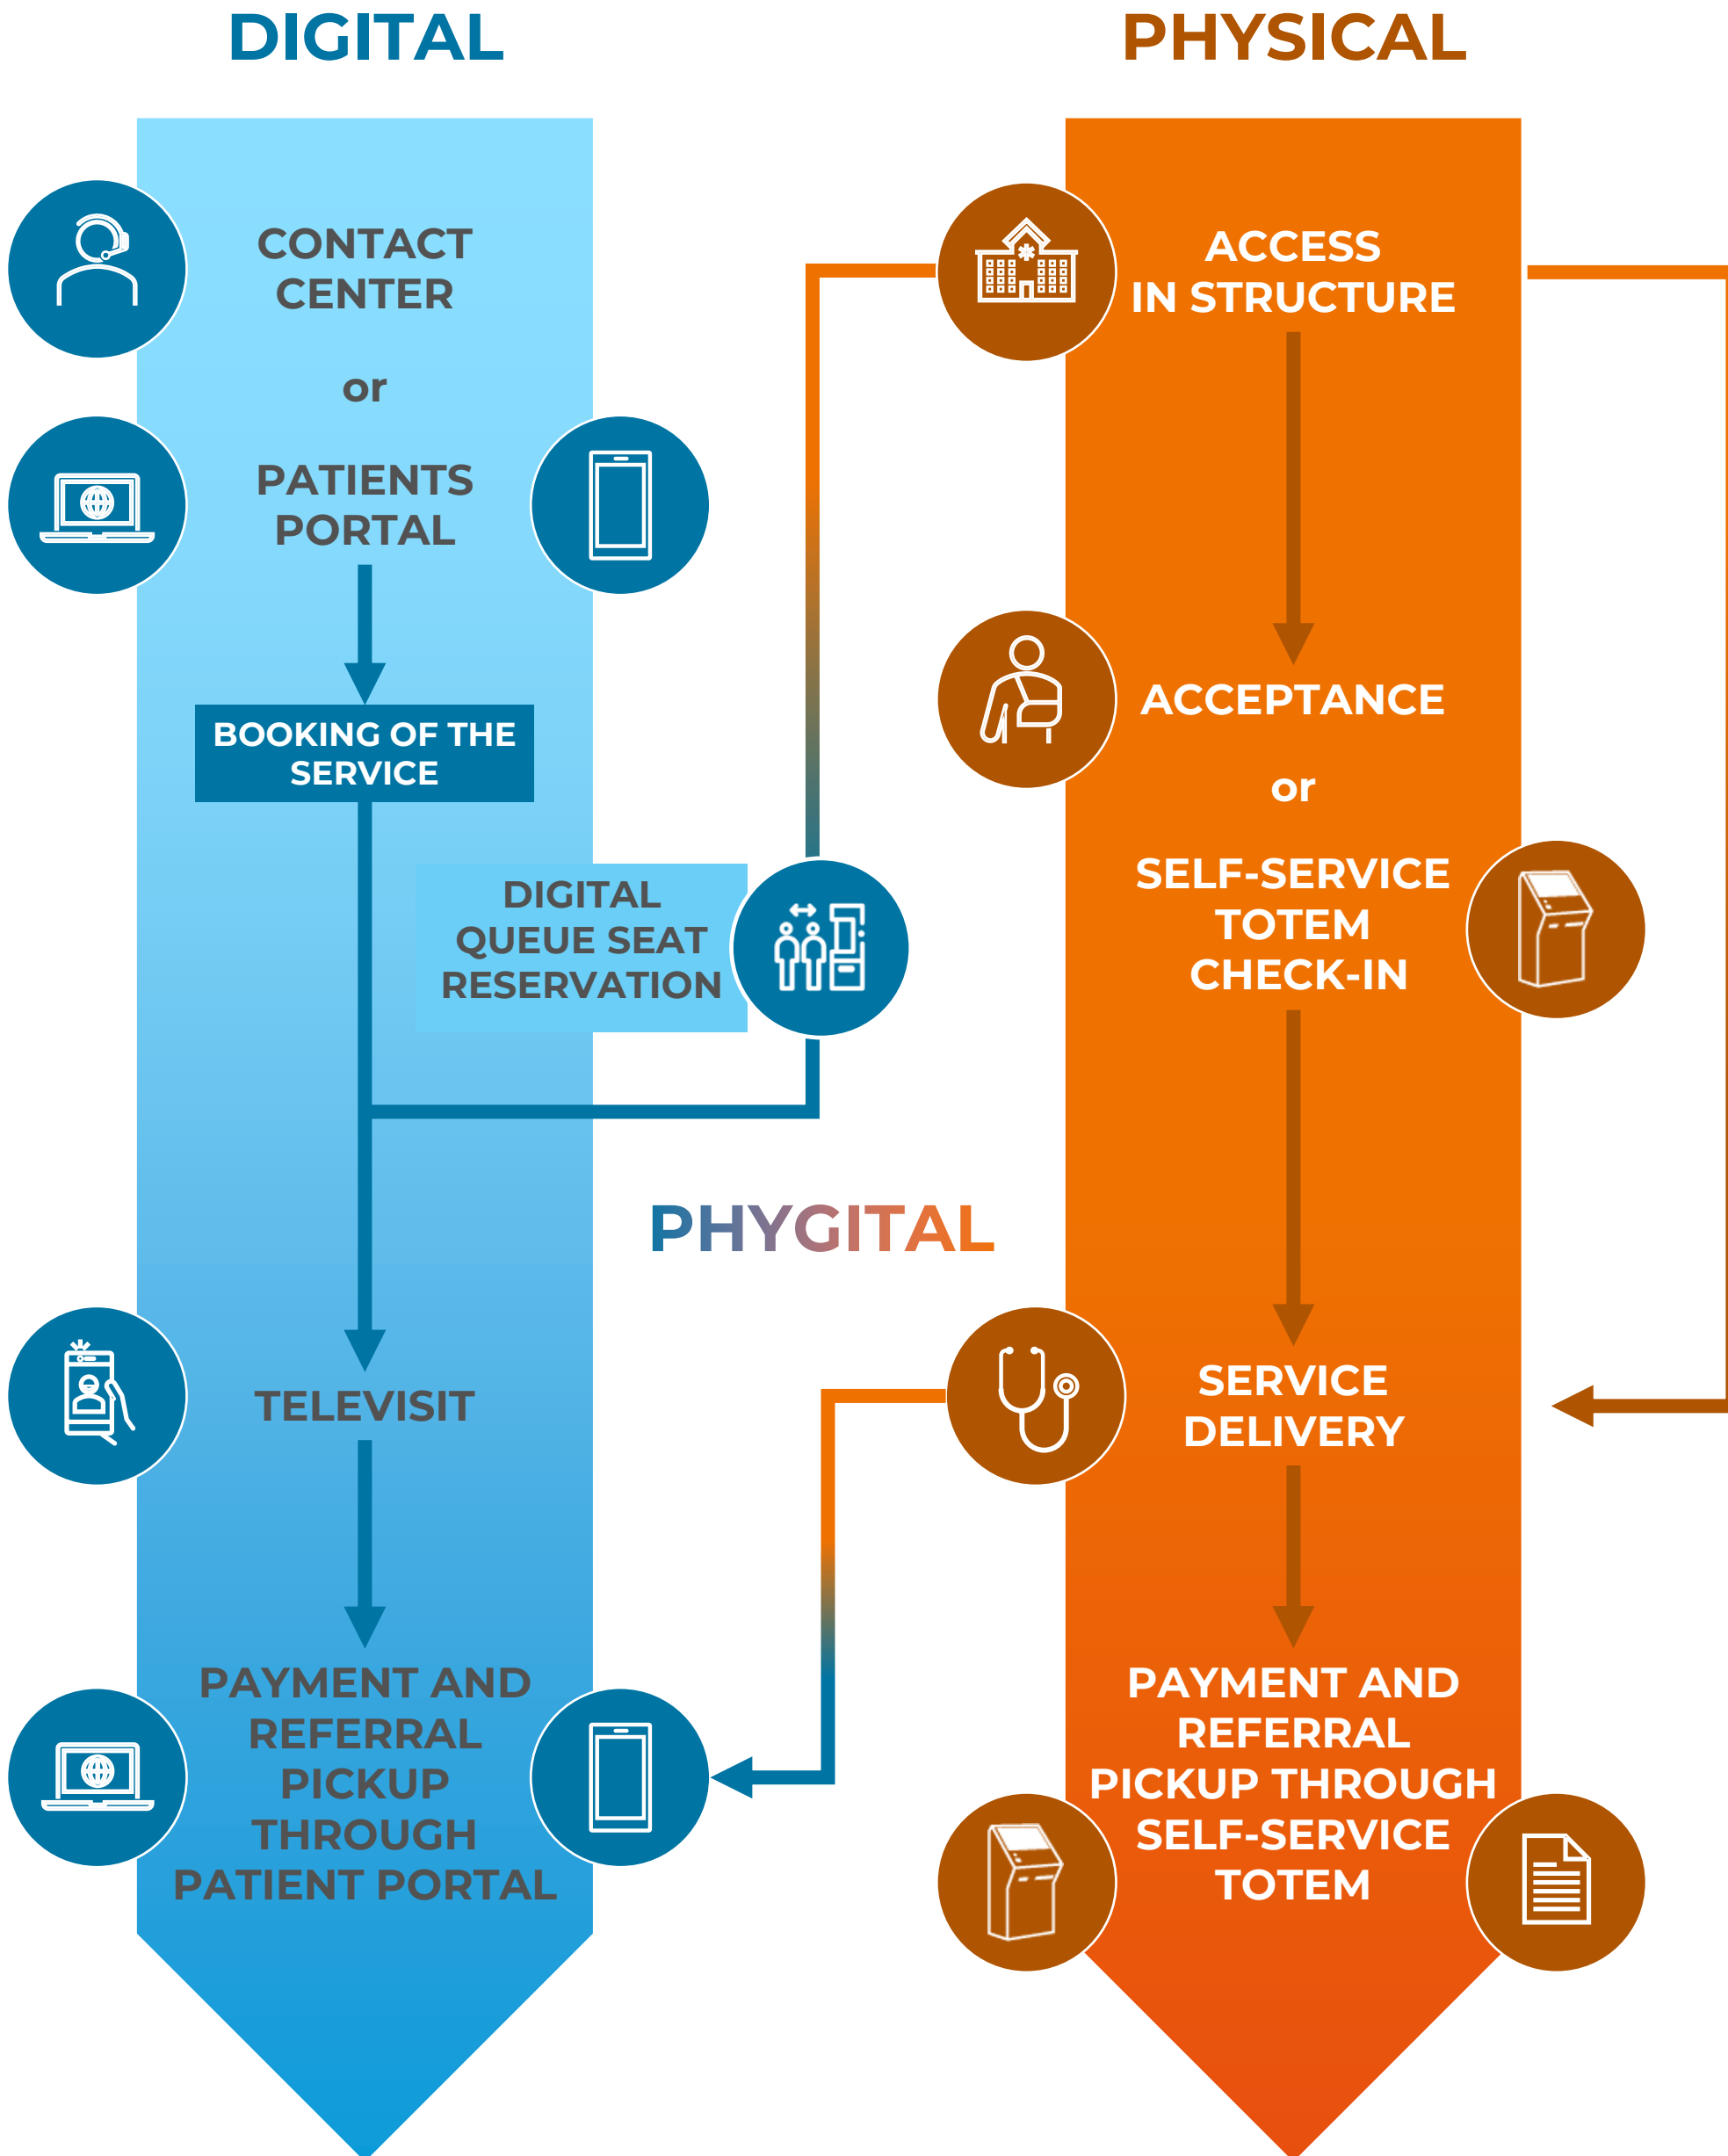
DIGITAL

PHYSICAL

CONTACT CENTER

or

PATIENTS PORTAL

BOOKING OF THE SERVICE

DIGITAL QUEUE SEAT RESERVATION

TELEVISIT

PAYMENT AND REFERRAL PICKUP THROUGH PATIENT PORTAL

ACCESS IN STRUCTURE

ACCEPTANCE

or

SELF-SERVICE TOTEM CHECK-IN

PHYGITAL

SERVICE DELIVERY

PAYMENT AND REFERRAL PICKUP THROUGH SELF-SERVICE TOTEM